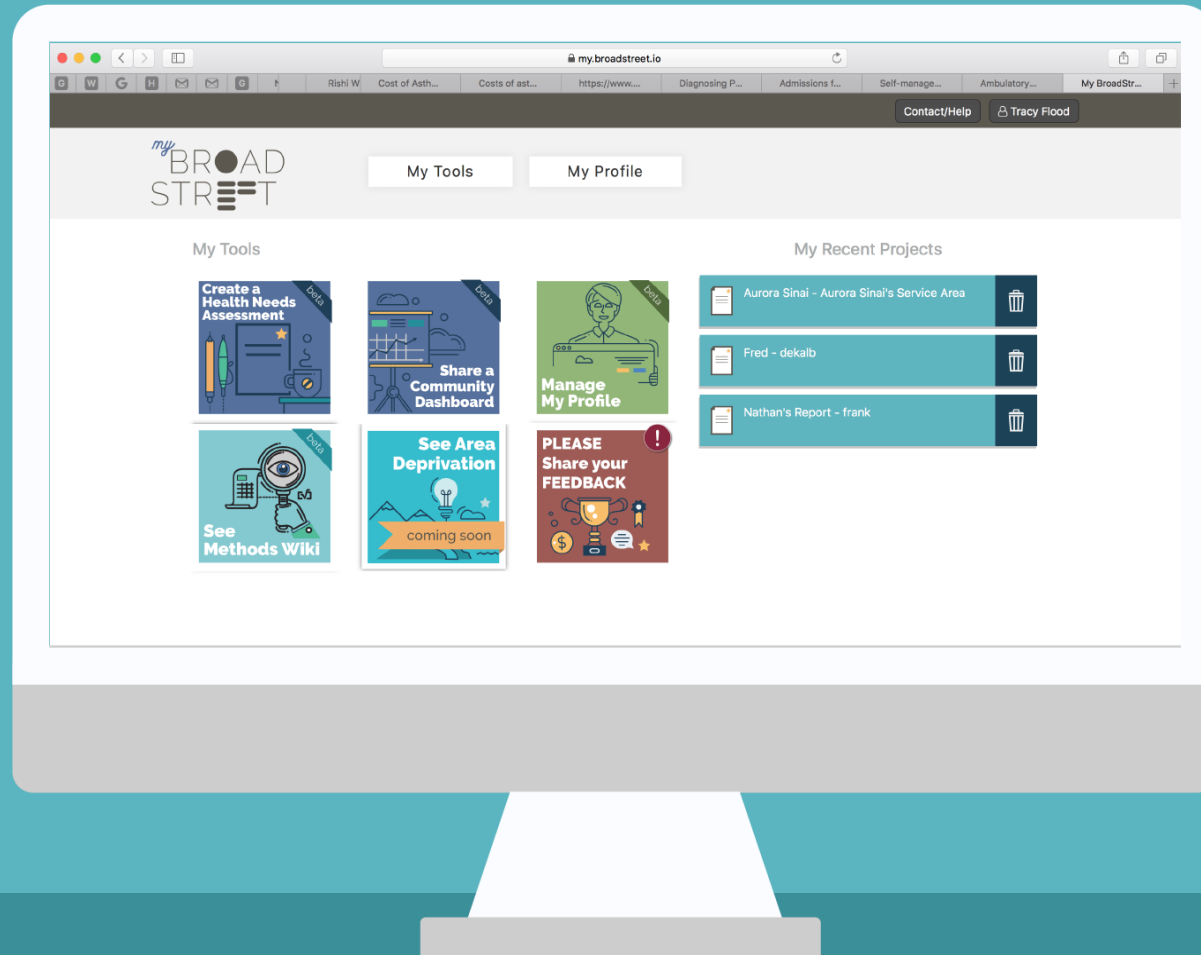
my.broadstreet.io

G W G H G N Rishi W Cost of Asth... Costs of ast... https://www.... Diagnosing P... Admissions f... Self-manage... Ambulatory... My BroadStr...

Contact/Help Tracy Flood

my BROAD STREET

My Tools My Profile

My Tools

Create a Health Needs Assessment beta

Share a Community Dashboard beta

Manage My Profile beta

See Methods Wiki beta

See Area Deprivation coming soon

PLEASE Share your FEEDBACK !

My Recent Projects

Aurora Sinai - Aurora Sinai's Service Area

Fred - dekalb

Nathan's Report - frank